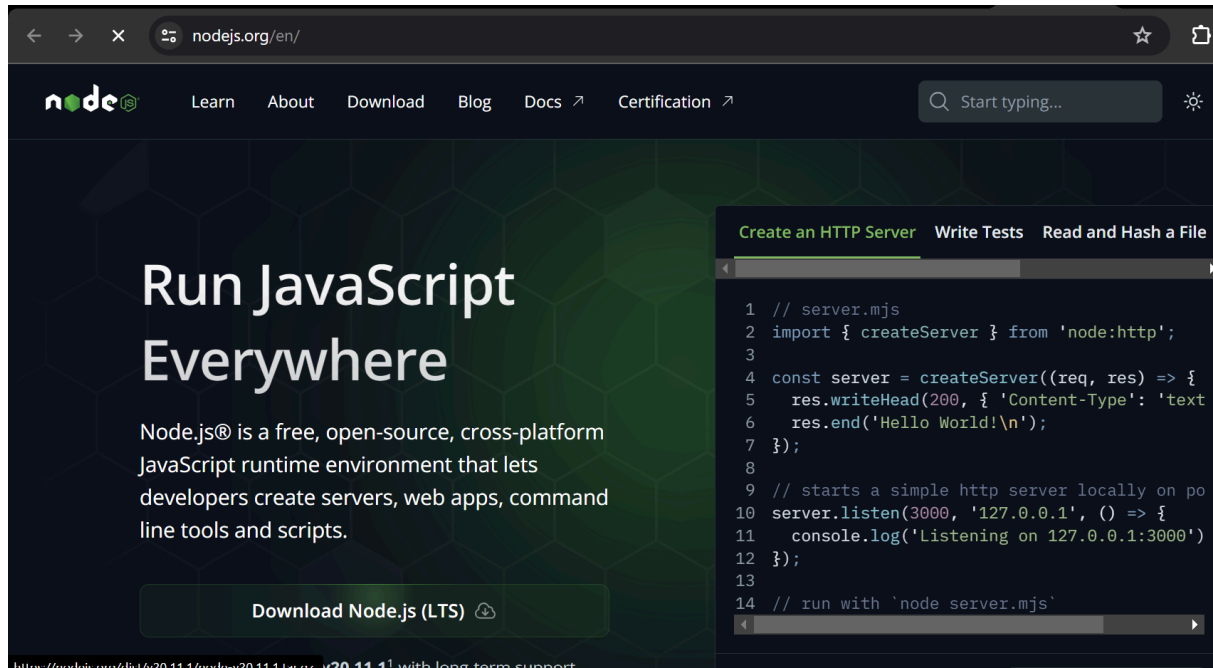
nodejs.org/en/

node

Learn About Download Blog Docs ↗ Certification ↗

Start typing...

Run JavaScript Everywhere

Node.js® is a free, open-source, cross-platform JavaScript runtime environment that lets developers create servers, web apps, command line tools and scripts.

Download Node.js (LTS)

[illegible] v20.11.1¹ with long-term support

Create an HTTP Server Write Tests Read and Hash a File

1 // server.mjs
2 import { createServer } from 'node:http';
3
4 const server = createServer((req, res) => {
5   res.writeHead(200, { 'Content-Type': 'text
6   res.end('Hello World!\n');
7 });
8
9 // starts a simple http server locally on po
10 server.listen(3000, '127.0.0.1', () => {
11   console.log('Listening on 127.0.0.1:3000')
12 });
13
14 // run with `node server.mjs`